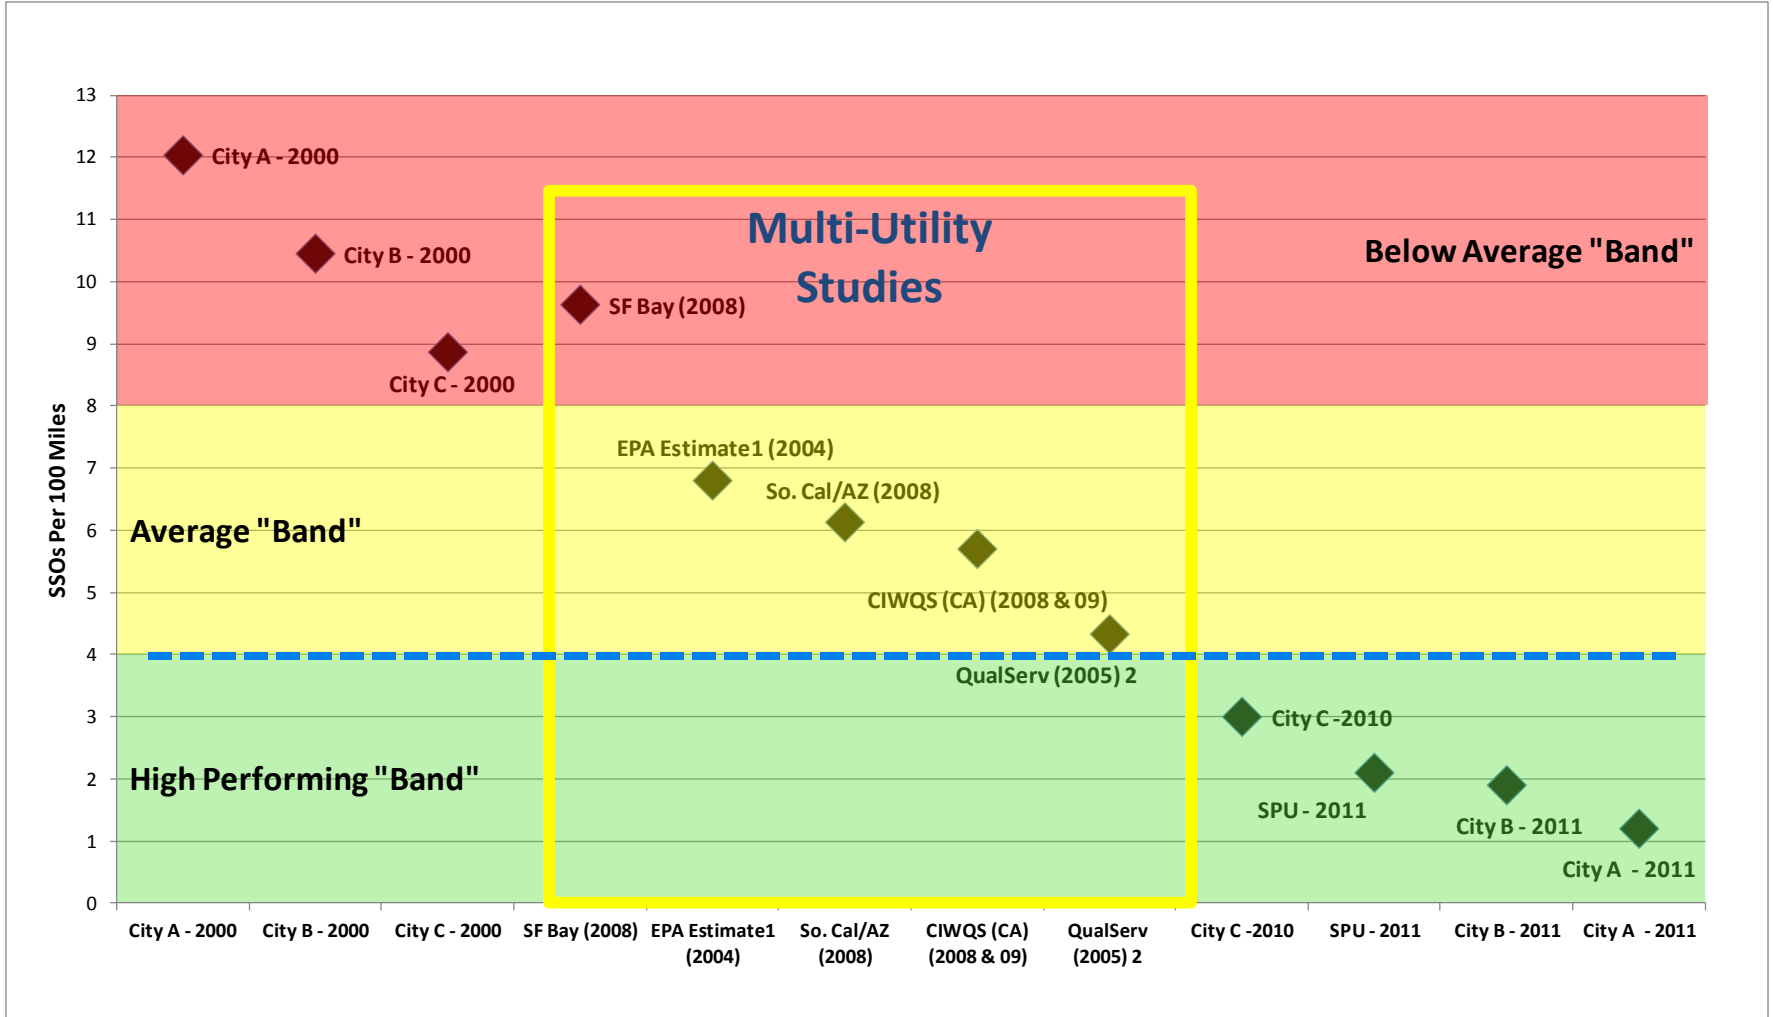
13
12
11
10
9
8
7
6
5
4
3
2
1
0

SSOs Per 100 Miles

City A - 2000
City B - 2000
City C - 2000
SF Bay (2008)

Multi-Utility Studies

Below Average "Band"

EPA Estimate1 (2004)
So. Cal/AZ (2008)
Average "Band"
CIWQS (CA) (2008 & 09)
QualServ (2005) 2

City C -2010
High Performing "Band"
SPU - 2011
City B - 2011
City A - 2011

City A - 2000
City B - 2000
City C - 2000
SF Bay (2008)
EPA Estimate1 (2004)
So. Cal/AZ (2008)
CIWQS (CA) (2008 & 09)
QualServ (2005) 2
City C -2010
SPU - 2011
City B - 2011
City A - 2011